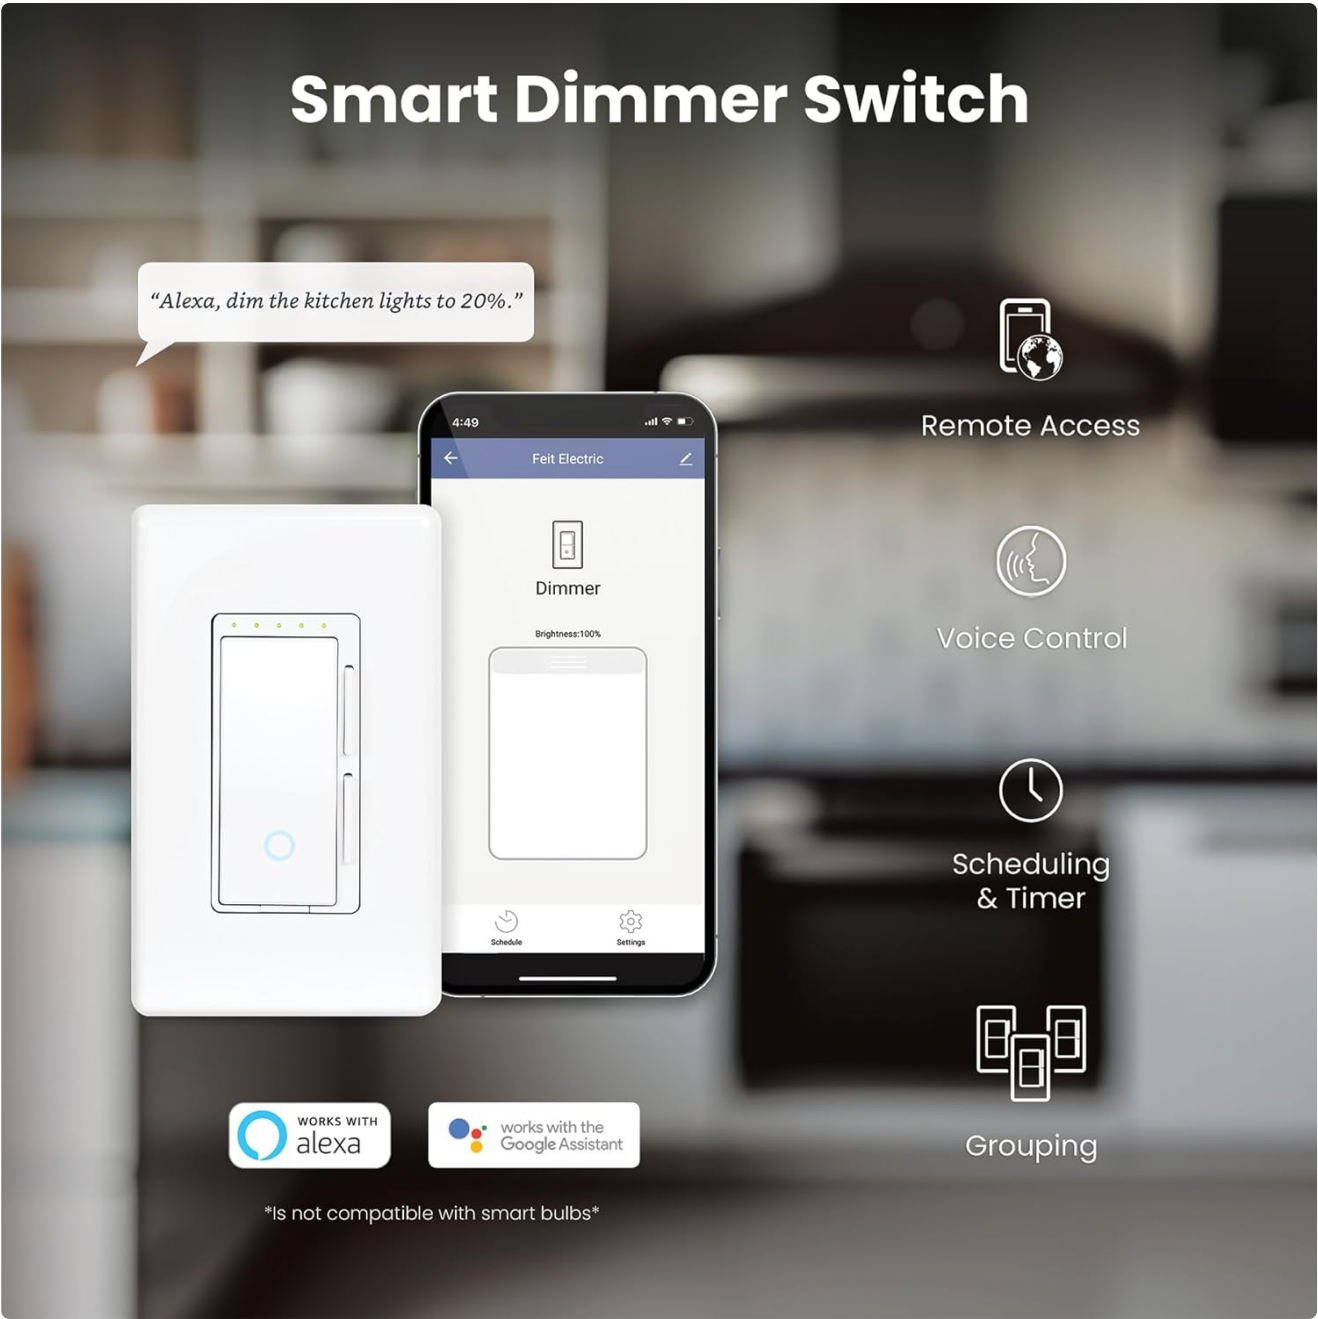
Smart Dimmer Switch

"Alexa, dim the kitchen lights to 20%."

4:49

Feit Electric

Dimmer

Brightness:100%

Schedule

Settings

Remote Access

Voice Control

Scheduling & Timer

Grouping

WORKS WITH alexa

works with the Google Assistant

*Is not compatible with smart bulbs*